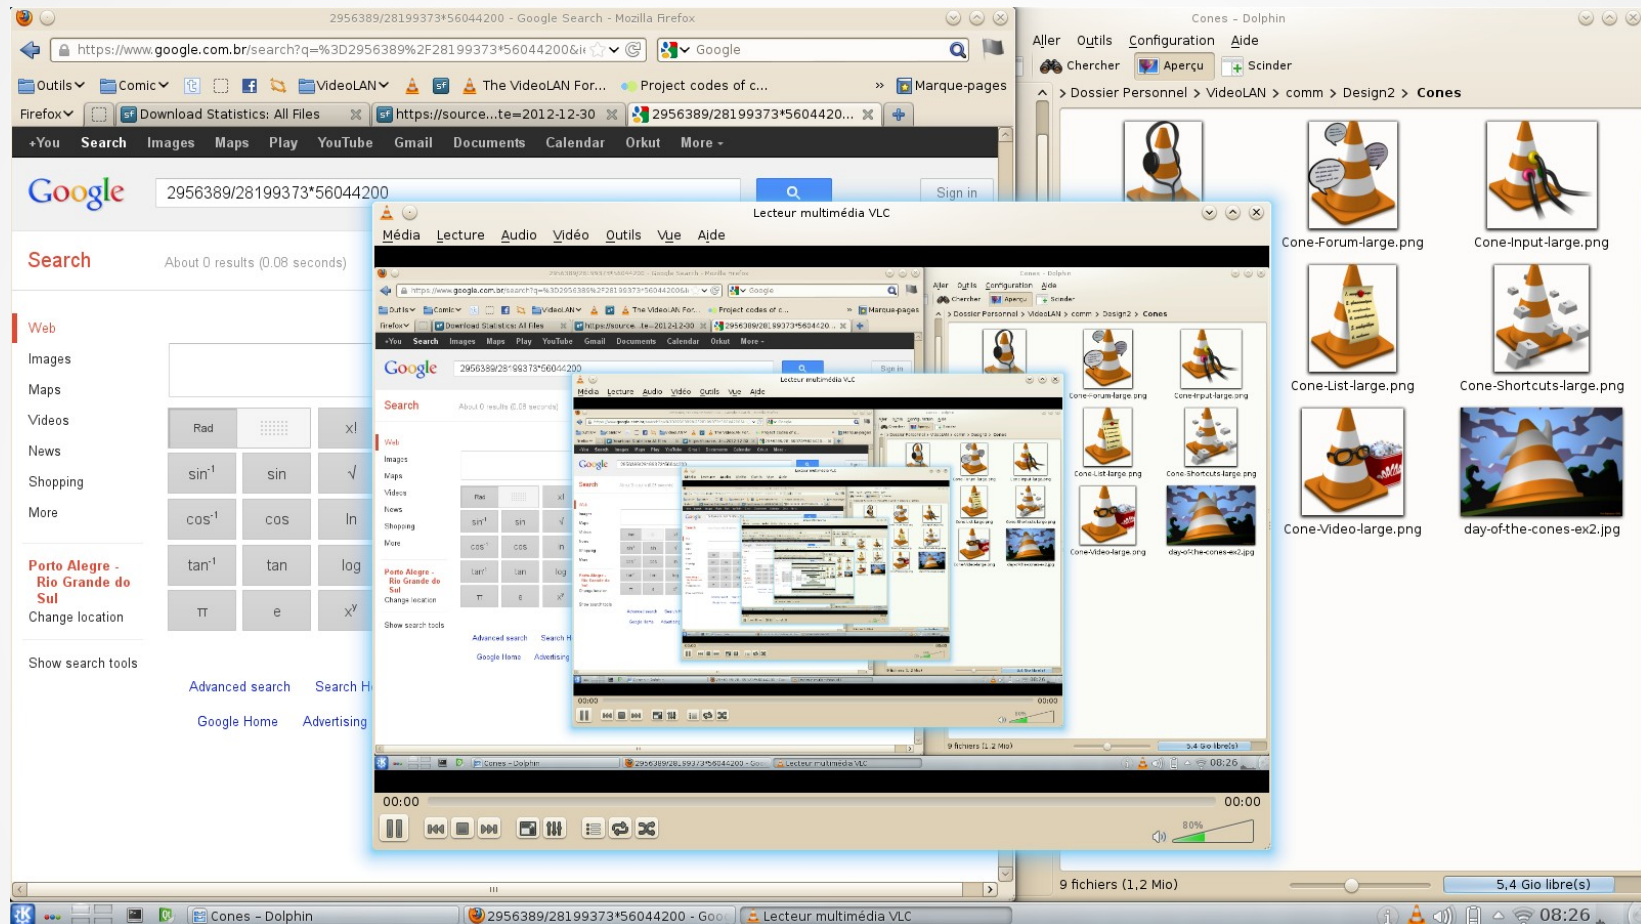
2956389/28199373*56044200 - Google Search - Mozilla Firefox

https://www.google.com.br/search?q=%3D2956389%2F28199373*56044200&i

Google

Outils Comic VideoLAN The VideoLAN For... Project codes of c... Marque-pages

Firefox Download Statistics: All Files https://source...te=2012-12-30 2956389/28199373*5604420...

+You Search Images Maps Play YouTube Gmail Documents Calendar Orkut More

Google 2956389/28199373*56044200 Sign in

Search About 0 results (0.08 seconds)

Web
Images
Maps
Videos
News
Shopping
More

Rad
x!
sin⁻¹ sin √
cos⁻¹ cos ln
tan⁻¹ tan log
π e $x^y$

Porto Alegre - Rio Grande do Sul
Change location

Show search tools

Advanced search Search H

Google Home Advertising

Lecteur multimédia VLC

Média Lecture Audio Vidéo Outils Vue Aide

00:00 00:00

80%

Cones - Dolphin

Aller Outils Configuration Aide

Chercher Aperçu Scinder

Dossier Personnel > VideoLAN > comm > Design2 > Cones

Cone-Forum-large.png Cone-Input-large.png
Cone-List-large.png Cone-Shortcuts-large.png
Cone-Video-large.png day-of-the-cones-ex2.jpg

9 fichiers (1,2 Mio) 5,4 Gio libre(s)

Cones - Dolphin 2956389/28199373*56044200 - Goo Lecteur multimédia VLC 08:26